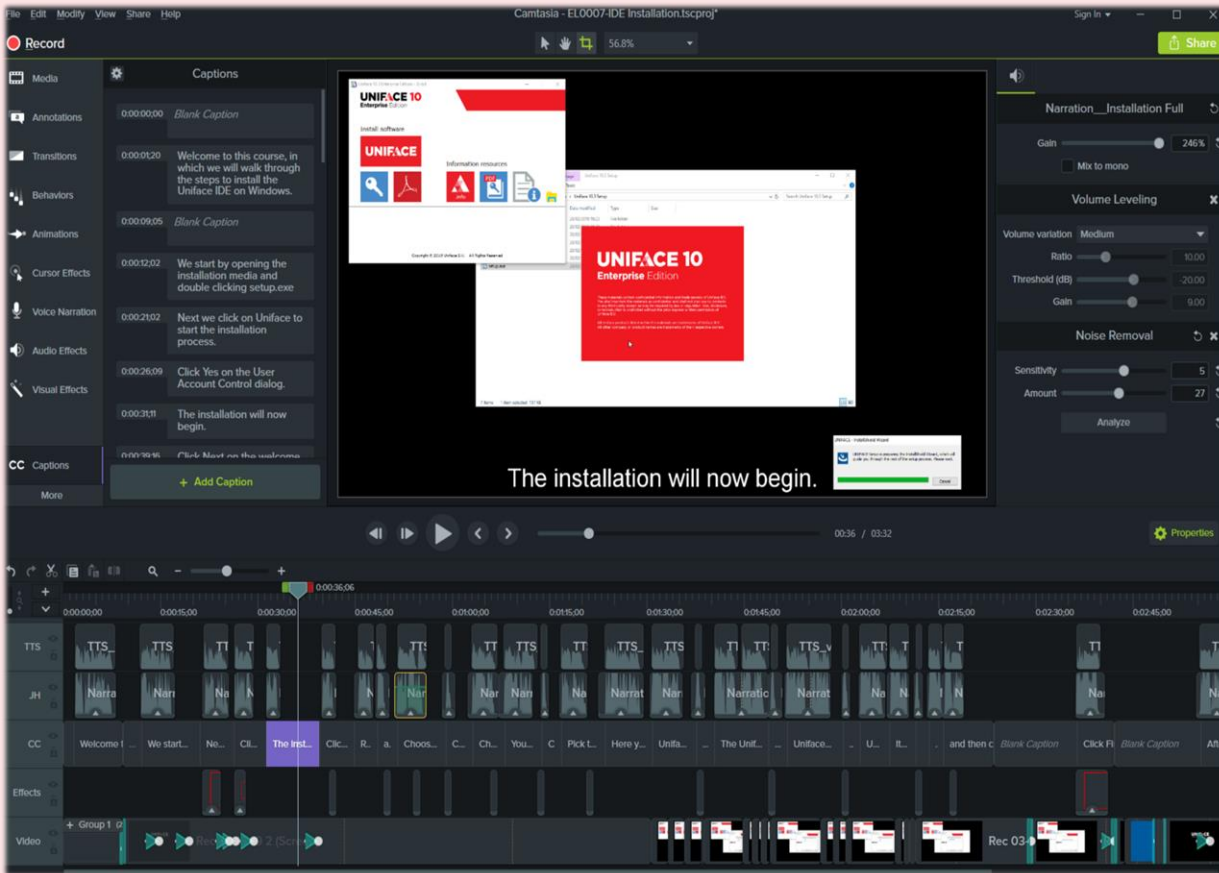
File Edit Modify View Share Help

Camtasia - EL0007-IDE Installation.tscproj*

Sign In

Record

56.8%

Share

Media

Annotations

Transitions

Behaviors

Animations

Cursor Effects

Voice Narration

Audio Effects

Visual Effects

CC Captions

More

Captions

0:00:00;00 Blank Caption

0:00:01;20 Welcome to this course, in which we will walk through the steps to install the Uniface IDE on Windows.

0:00:09;05 Blank Caption

0:00:12;02 We start by opening the installation media and double clicking setup.exe

0:00:21;02 Next we click on Uniface to start the installation process.

0:00:26;09 Click Yes on the User Account Control dialog.

0:00:31;11 The installation will now begin.

0:00:39;15 Click Next on the welcome

+ Add Caption

UNIFACE 10 Enterprise Edition

Install software

UNIFACE

Information resources

UNIFACE 10 Enterprise Edition

The installation will now begin.

Narration__Installation Full

Gain 246%

Mix to mono

Volume Leveling

Volume variation Medium

Ratio 10.00

Threshold (dB) -20.00

Gain 9.00

Noise Removal

Sensitivity 5

Amount 27

Analyze

00:36 / 03:32

Properties

0:00:36;06

0:00:00;00 0:00:15;00 0:00:30;00 0:00:45;00 0:01:00;00 0:01:15;00 0:01:30;00 0:01:45;00 0:02:00;00 0:02:15;00 0:02:30;00 0:02:45;00

TTS

JH

CC

Effects

Video

Group 1

Welcome t We start... Ne... Cli... The Inst... Clic... R.. a. Choos... C... Ch... You... C Pick t... Here y... Unifa... The Unif... Uniface... U... It... and then c Blank Caption Click Fi Blank Caption Aft

Rec 03